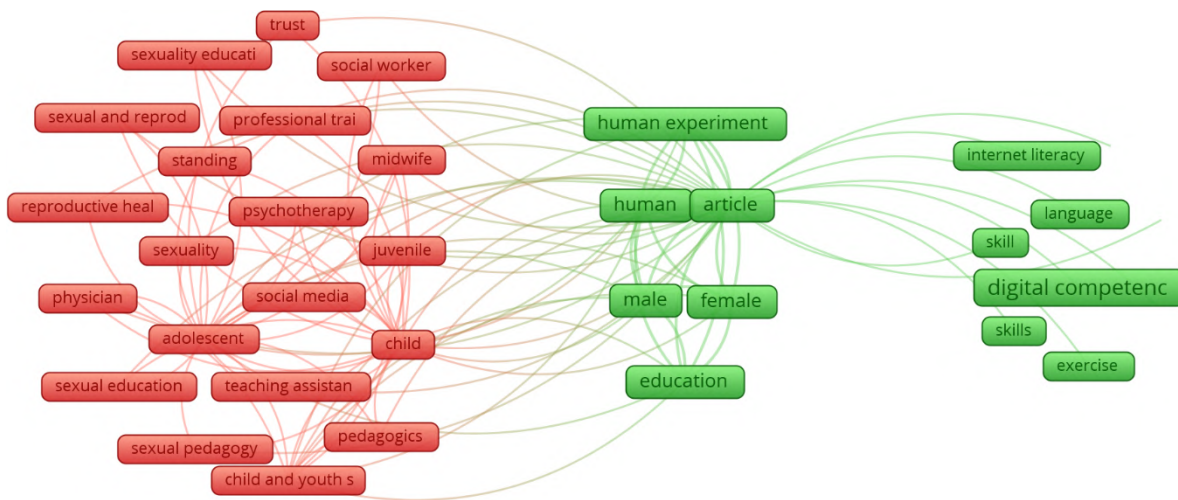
trust
sexuality educati
social worker
sexual and reprod
professional trai
human experiment
standing
midwife
internet literacy
reproductive heal
psychotherapy
human
article
language
sexuality
juvenile
skill
digital competenc
physician
social media
male
female
adolescent
child
skills
sexual education
teaching assistan
education
exercise
pedagogics
sexual pedagogy
child and youth s